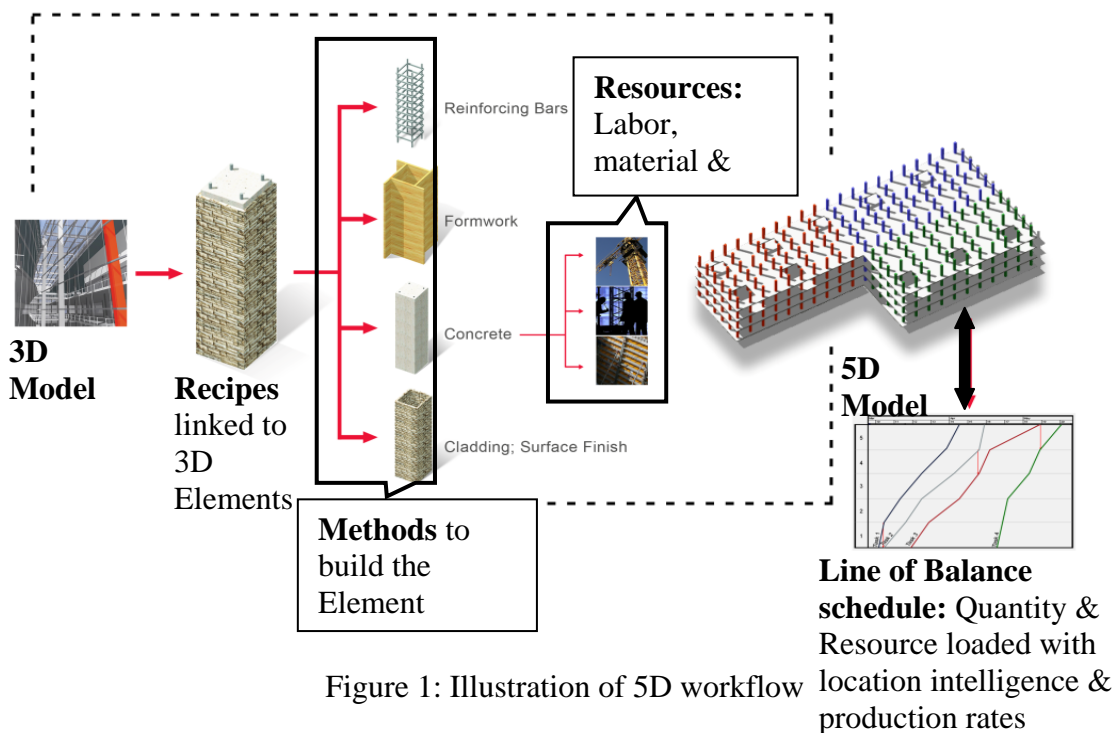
Reinforcing Bars

Resources: Labor, material &

Formwork

Concrete

Cladding; Surface Finish

3D Model

Recipes linked to 3D Elements

Methods to build the Element

5D Model

1
2
3
4
5

Line of Balance schedule: Quantity & Resource loaded with location intelligence & production rates

Figure 1: Illustration of 5D workflow